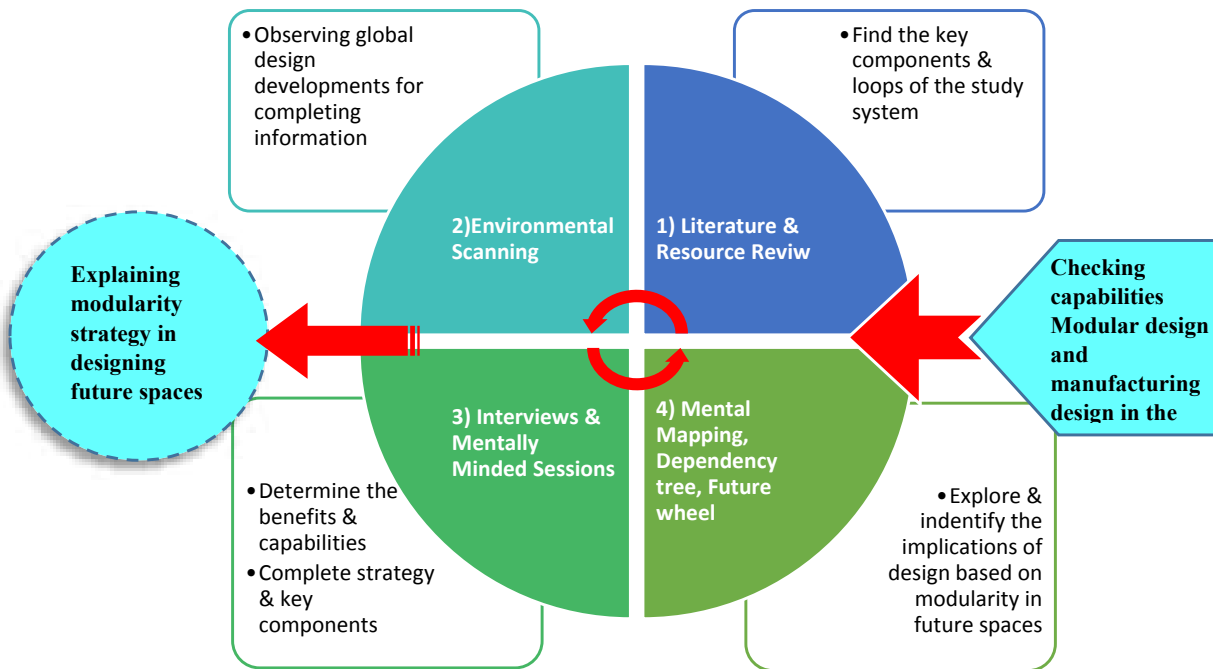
• Observing global design developments for completing information

• Find the key components & loops of the study system

2)Environmental Scanning

1) Literature & Resource Reviw

Explaining modularity strategy in designing future spaces

Checking capabilities Modular design and manufacturing design in the

3) Interviews & Mentally Minded Sessions

4) Mental Mapping, Dependency tree, Future wheel

• Determine the benefits & capabilities
• Complete strategy & key components

• Explore & indentify the implications of design based on modularity in future spaces